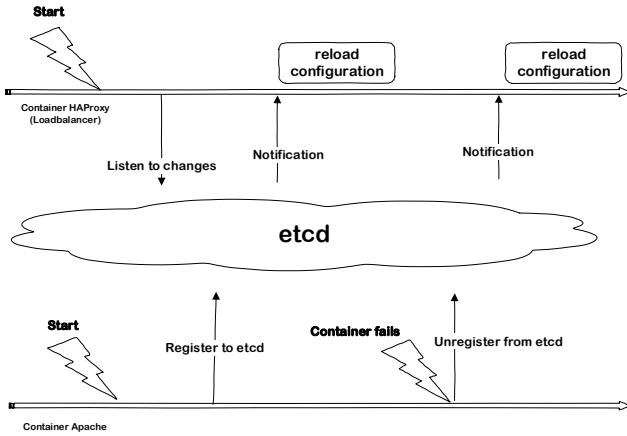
Start

reload configuration

reload configuration

Container HAProxy (Loadbalancer)

Listen to changes

Notification

Notification

etcd

Start

Register to etcd

Container fails

Unregister from etcd

Container Apache